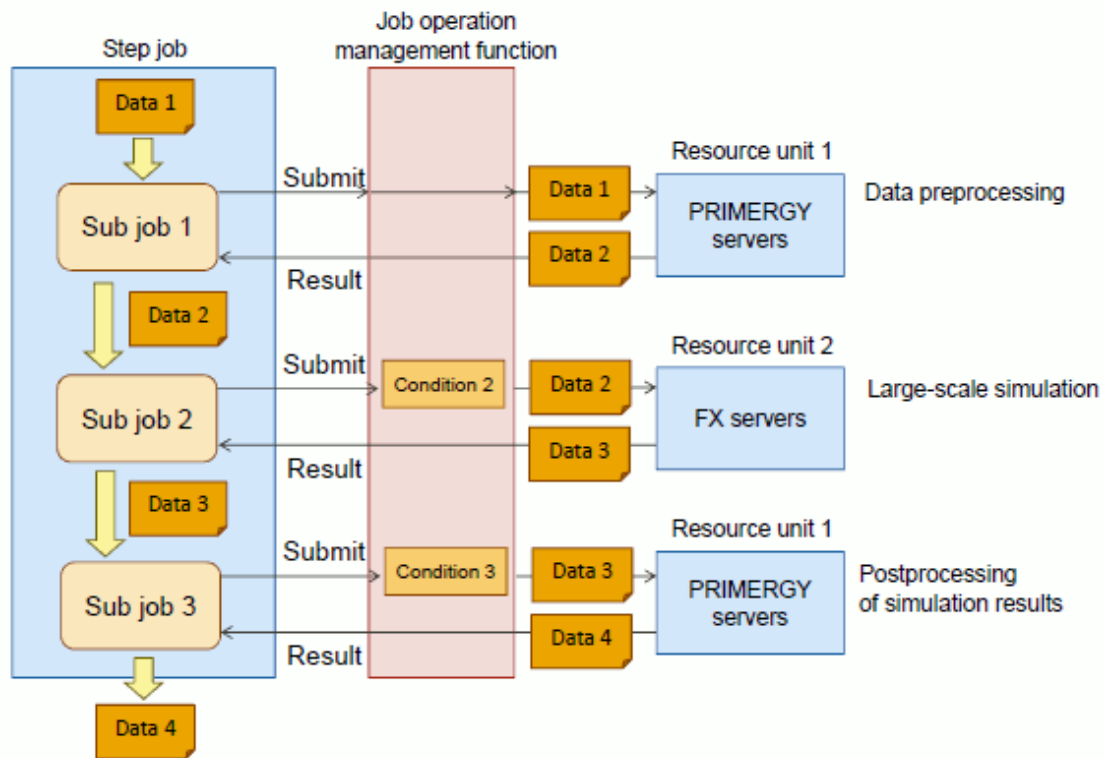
Step job

Job operation management function

Data 1

Sub job 1

Submit

Data 1

Resource unit 1

PRIMERGY servers

Data preprocessing

Data 2

Result

Data 2

Sub job 2

Submit

Condition 2

Data 2

Resource unit 2

FX servers

Large-scale simulation

Data 3

Result

Data 3

Sub job 3

Submit

Condition 3

Data 3

Resource unit 1

PRIMERGY servers

Postprocessing of simulation results

Data 4

Result

Data 4